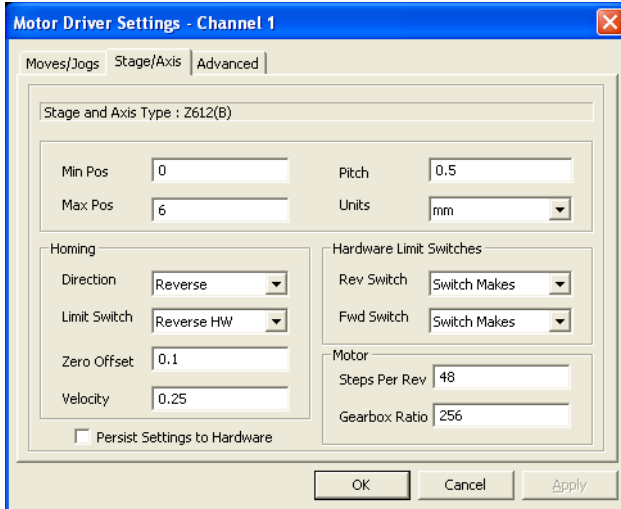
Motor Driver Settings - Channel 1

Moves/Jogs | Stage/Axis | Advanced

Stage and Axis Type : Z612(B)

Min Pos 0
Max Pos 6
Pitch 0.5
Units mm

Homing
Direction Reverse
Limit Switch Reverse HW
Zero Offset 0.1
Velocity 0.25

Hardware Limit Switches
Rev Switch Switch Makes
Fwd Switch Switch Makes

Motor
Steps Per Rev 48
Gearbox Ratio 256

Persist Settings to Hardware

OK | Cancel | Apply